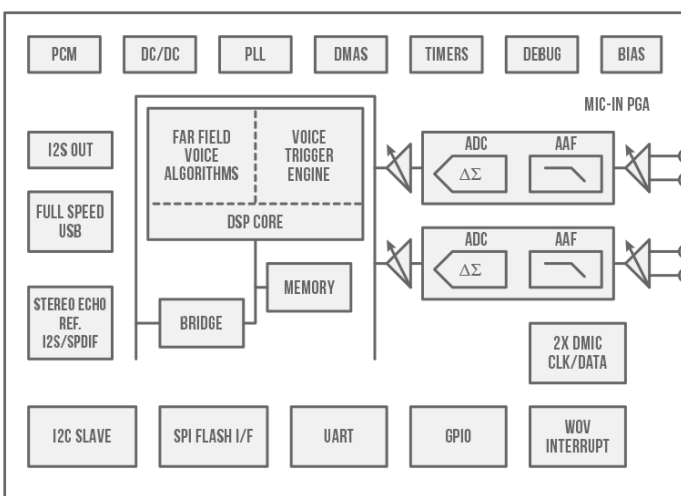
PCM DC/DC PLL DMAS TIMERS DEBUG BIAS

MIC-IN PGA

I2S OUT

FULL SPEED USB

STEREO ECHO REF. I2S/SPDIF

FAR FIELD VOICE ALGORITHMS

VOICE TRIGGER ENGINE

DSP CORE

MEMORY

BRIDGE

ADC

$\Delta\Sigma$

AAF

ADC

$\Delta\Sigma$

AAF

2X DMIC CLK/DATA

I2C SLAVE SPI FLASH I/F UART GPIO WOV INTERRUPT